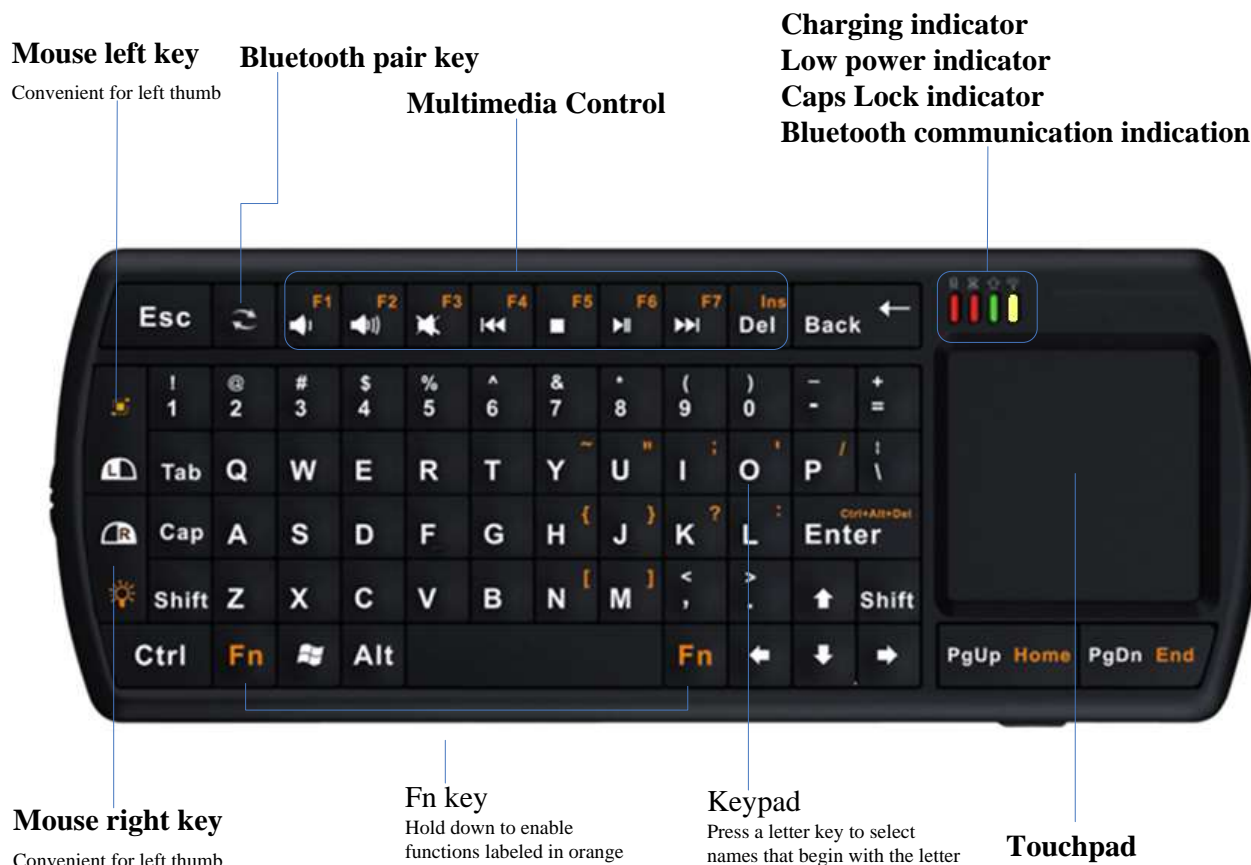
Mouse left key
Convenient for left thumb

Bluetooth pair key

Multimedia Control

Charging indicator
Low power indicator
Caps Lock indicator
Bluetooth communication indication

Esc F1 F2 F3 F4 F5 F6 F7 Ins Del Back ←

! 1 @ 2 # 3 $ 4 % 5 ^ 6 & 7 * 8 ( 9 ) 0 _ - + =

Tab Q W E R T ~ Y " U ; I ' O / P | \

Cap A S D F G { H } J ? K : L Ctrl+Alt+Del Enter

Shift Z X C V B [ N ] M < , > . Shift

Ctrl Fn Alt Fn

PgUp Home PgDn End

Mouse right key
Convenient for left thumb

Fn key
Hold down to enable functions labeled in orange

Keypad
Press a letter key to select names that begin with the letter

Touchpad